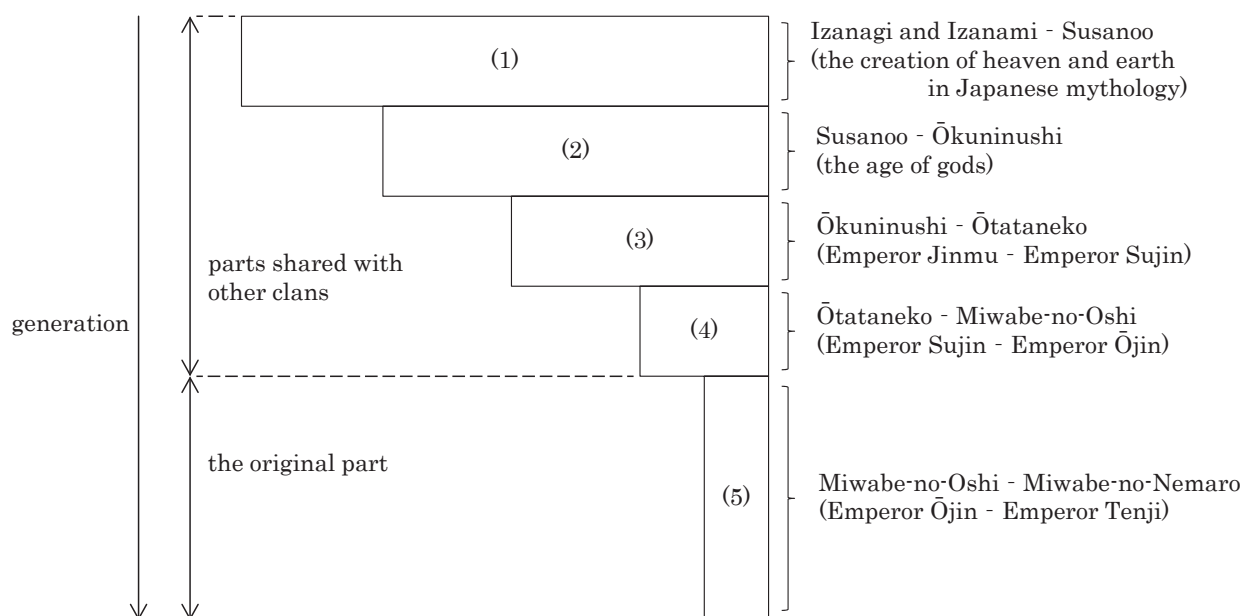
(1)

Izanagi and Izanami - Susanoo (the creation of heaven and earth in Japanese mythology)

(2)

Susanoo - Ōkuninushi (the age of gods)

(3)

Ōkuninushi - Ōtataneko (Emperor Jinmu - Emperor Sujin)

parts shared with other clans

generation

(4)

Ōtataneko - Miwabe-no-Oshi (Emperor Sujin - Emperor Ōjin)

the original part

(5)

Miwabe-no-Oshi - Miwabe-no-Nemaro (Emperor Ōjin - Emperor Tenji)